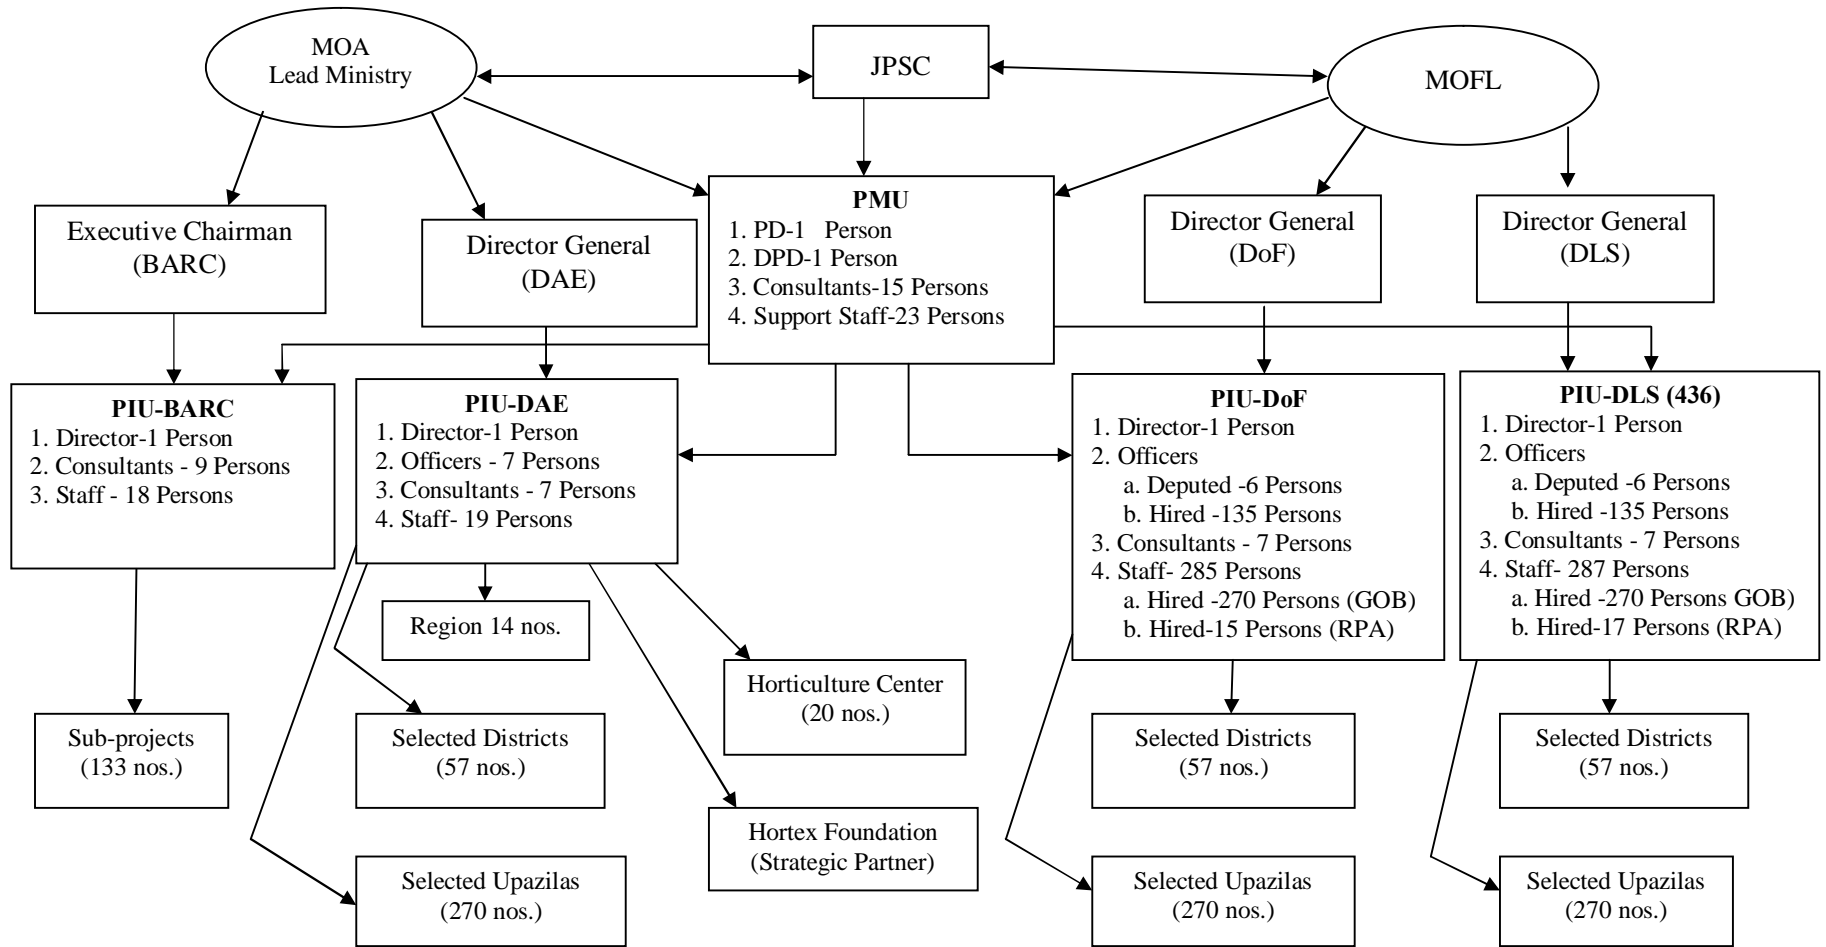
MOA
Lead Ministry

JPSC

MOFL

Executive Chairman
(BARC)

Director General
(DAE)

PMU
1. PD-1 Person
2. DPD-1 Person
3. Consultants-15 Persons
4. Support Staff-23 Persons

Director General
(DoF)

Director General
(DLS)

PIU-BARC
1. Director-1 Person
2. Consultants - 9 Persons
3. Staff - 18 Persons

PIU-DAE
1. Director-1 Person
2. Officers - 7 Persons
3. Consultants - 7 Persons
4. Staff- 19 Persons

PIU-DoF
1. Director-1 Person
2. Officers
a. Deputed -6 Persons
b. Hired -135 Persons
3. Consultants - 7 Persons
4. Staff- 285 Persons
a. Hired -270 Persons (GOB)
b. Hired-15 Persons (RPA)

PIU-DLS (436)
1. Director-1 Person
2. Officers
a. Deputed -6 Persons
b. Hired -135 Persons
3. Consultants - 7 Persons
4. Staff- 287 Persons
a. Hired -270 Persons GOB)
b. Hired-17 Persons (RPA)

Region 14 nos.

Horticulture Center
(20 nos.)

Sub-projects
(133 nos.)

Selected Districts
(57 nos.)

Hortex Foundation
(Strategic Partner)

Selected Districts
(57 nos.)

Selected Districts
(57 nos.)

Selected Upazilas
(270 nos.)

Selected Upazilas
(270 nos.)

Selected Upazilas
(270 nos.)